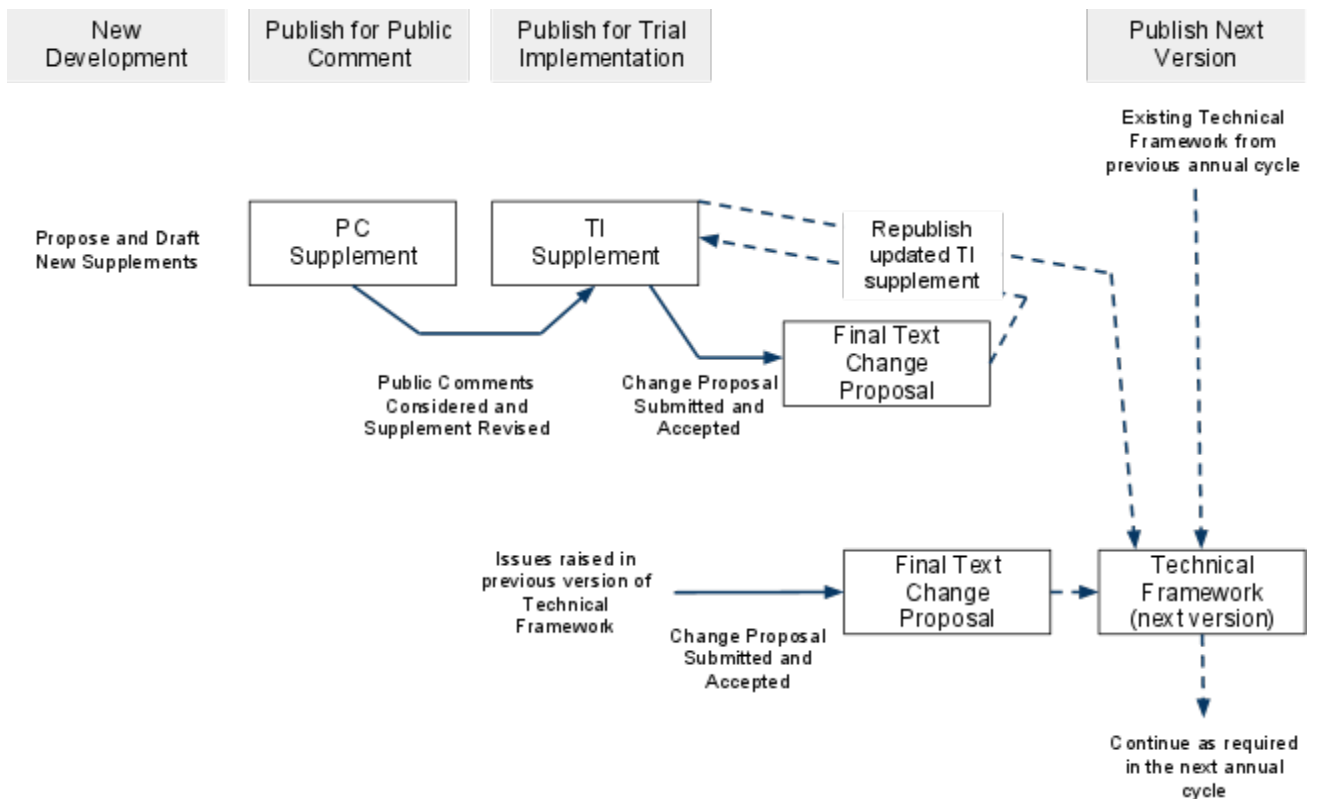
New Development

Publish for Public Comment

Publish for Trial Implementation

Publish Next Version

Existing Technical Framework from previous annual cycle

Propose and Draft New Supplements

PC Supplement

TI Supplement

Republish updated TI supplement

Final Text Change Proposal

Public Comments Considered and Supplement Revised

Change Proposal Submitted and Accepted

Issues raised in previous version of Technical Framework

Final Text Change Proposal

Technical Framework (next version)

Change Proposal Submitted and Accepted

Continue as required in the next annual cycle